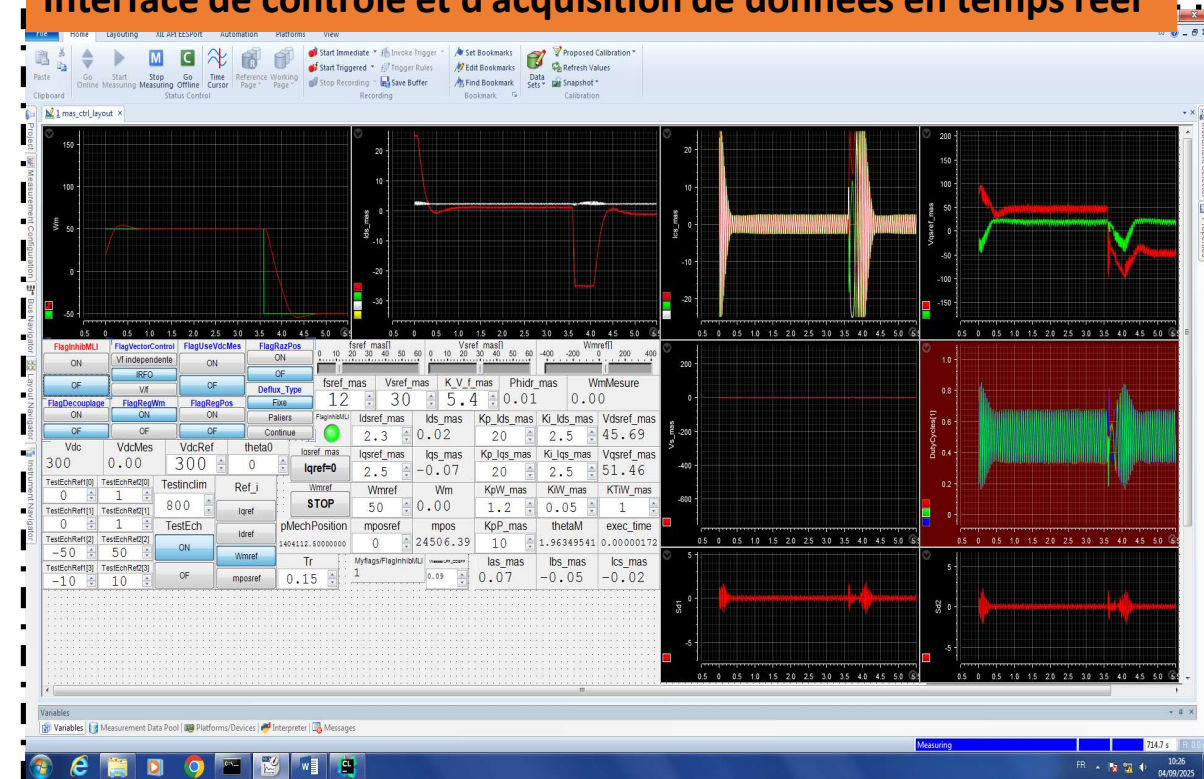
Interface de contrôle et d'acquisition de données en temps réel

File Home Layouting XIL API EESPort Automation Platforms View

Paste Clipboard Go Online Start Measuring Stop Measuring Go Offline Time Cursor Reference Page Working Page Status Control

Start Immediate Invoke Trigger Start Triggered Trigger Rules Stop Recording Save Buffer Recording

Set Bookmarks Edit Bookmarks Find Bookmark Bookmark

Data Sets Proposed Calibration Refresh Values Snapshot Calibration

1 mas_ctrl_layout

Project Measurement Configuration Bus Navigator Layout Navigator Instrument Navigator

Wm
150 100 50 0 -50
0.5 0 0.5 1.0 1.5 2.0 2.5 3.0 3.5 4.0 4.5 5.0

Ids_mas
20 10 0 -10 -20 -30
0.5 0 0.5 1.0 1.5 2.0 2.5 3.0 3.5 4.0 4.5 5.0

Ics_mas
20 10 0 -10 -20
0.5 0 0.5 1.0 1.5 2.0 2.5 3.0 3.5 4.0 4.5 5.0

Vqsref_mas
200 150 100 50 0 -50 -100 -150
0.5 0 0.5 1.0 1.5 2.0 2.5 3.0 3.5 4.0 4.5 5.0

FlagInhibMLI FlagVectorControl FlagUseVdcMes FlagRazPos
ON Vf independente ON ON
IRFO OF
OF Vf OF Deflux_Type
FlagDecouplage FlagRegWm FlagRegPos Fixe
ON ON ON Paliers
OF OF OF Continue

fsref_mas[] Vsref_mas[] Wmref[]
0 10 20 30 40 50 60 0 10 20 30 40 50 60 -400 -200 0 200 400

| fsref_mas | Vsref_mas | K_V_f_mas | Phidr_mas | WmMesure |
|---|---|---|---|---|
| 12 | 30 | 5.4 | 0.01 | 0.00 |

FlagInhibMLI
| Idsref_mas | Ids_mas | Kp_Ids_mas | Ki_Ids_mas | Vdsref_mas |
|---|---|---|---|---|
| 2.3 | 0.02 | 20 | 2.5 | 45.69 |
| Iqsref_mas | Iqs_mas | Kp_Iqs_mas | Ki_Iqs_mas | Vqsref_mas |
| 2.5 | -0.07 | 20 | 2.5 | 51.46 |
| Wmref | Wm | KpW_mas | KiW_mas | KTiW_mas |
| 50 | 0.00 | 1.2 | 0.05 | 1 |
| mposref | mpos | KpP_mas | thetaM | exec_time |
| 0 | 24506.39 | 10 | 1.96349541 | 0.00000172 |

Vdc VdcMes VdcRef theta0
300 0.00 300 0
Iqsref_mas Iqref=0
Wmref STOP

TestEchRef1[0] TestEchRef2[0] 0 1
Testinclim 800 Ref_i Iqref Idref Wmref mposref
TestEchRef1[1] TestEchRef2[1] 0 1
TestEch ON OF
TestEchRef1[2] TestEchRef2[2] -50 50
TestEchRef1[3] TestEchRef2[3] -10 10
pMechPosition 1404112.50000000
Tr 0.15
Myflags/FlagInhibMLI 1
0.09
Ias_mas Ibs_mas Ics_mas
0.07 -0.05 -0.02

Vs_mas
200 0 -200 -400 -600
0.5 0 0.5 1.0 1.5 2.0 2.5 3.0 3.5 4.0 4.5 5.0

DutyCycles[1]
1.0 0.8 0.6 0.4 0.2 0
0.5 0 0.5 1.0 1.5 2.0 2.5 3.0 3.5 4.0 4.5 5.0

Sd1
5 0 -5
0.5 0 0.5 1.0 1.5 2.0 2.5 3.0 3.5 4.0 4.5 5.0

Sd2
5 0 -5
0.5 0 0.5 1.0 1.5 2.0 2.5 3.0 3.5 4.0 4.5 5.0

Variables
Variables Measurement Data Pool Platforms/Devices Interpreter Messages
Measuring 714.7 s

FR 10:26 04/09/2025